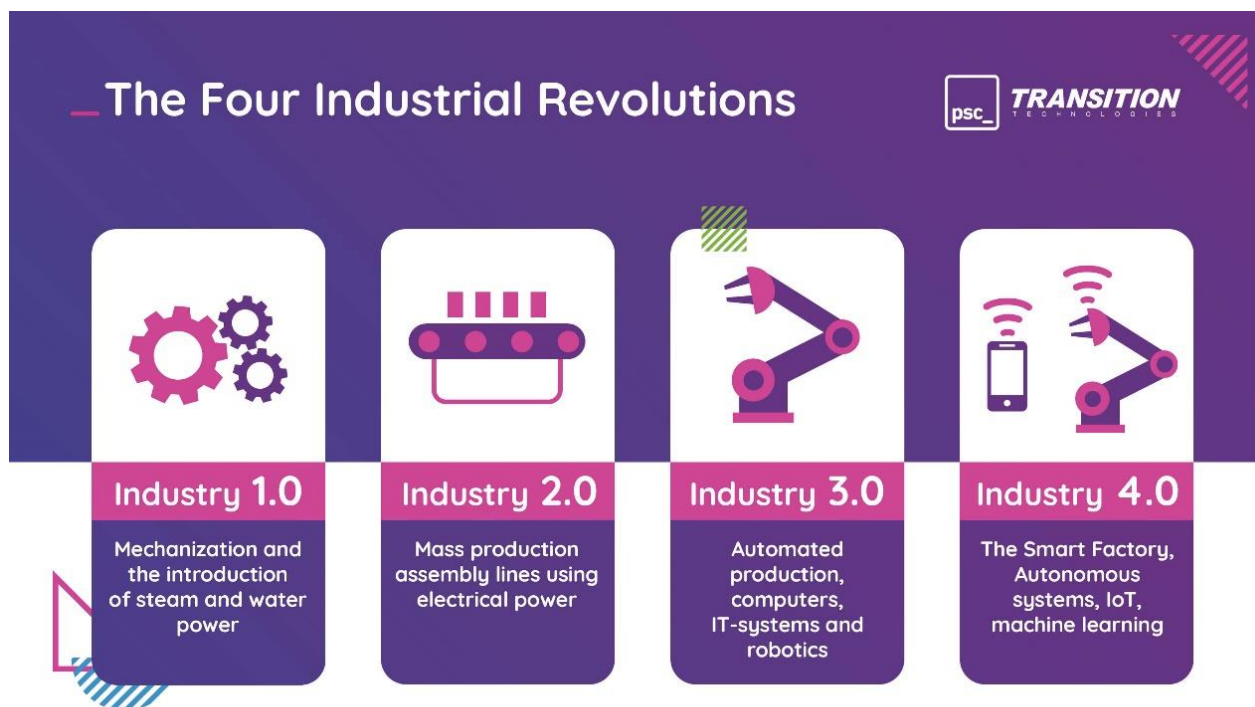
_The Four Industrial Revolutions

psc_ TRANSITION TECHNOLOGIES

Industry 1.0

Mechanization and the introduction of steam and water power

Industry 2.0

Mass production assembly lines using electrical power

Industry 3.0

Automated production, computers, IT-systems and robotics

Industry 4.0

The Smart Factory, Autonomous systems, IoT, machine learning